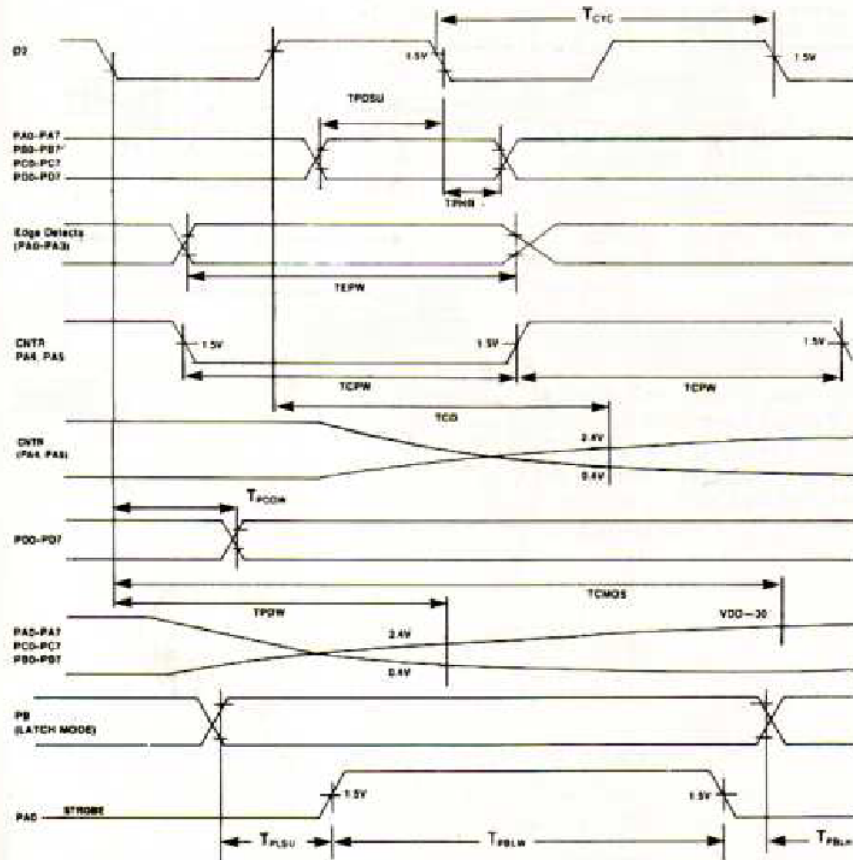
$T_{CYC}$

Ø2

1.5V

1.5V

TPDSU

PA0-PA7
PB0-PB7
PC0-PC7
PD0-PD7

TPHB

Edge Detects (PA0-PA3)

TEPW

CNTR PA4, PA5

1.5V

1.5V

1.5V

TCPW

TCPW

TCD

CNTR (PA4, PA5)

2.4V

0.4V

$T_{PCDW}$

PD0-PD7

TCMOS

TPDW

VDD-30

PA0-PA7
PC0-PC7
PB0-PB7

2.4V

0.4V

PB (LATCH MODE)

PA0

STROBE

1.5V

1.5V

$T_{PLSU}$

$T_{PBLW}$

$T_{PBLH}$